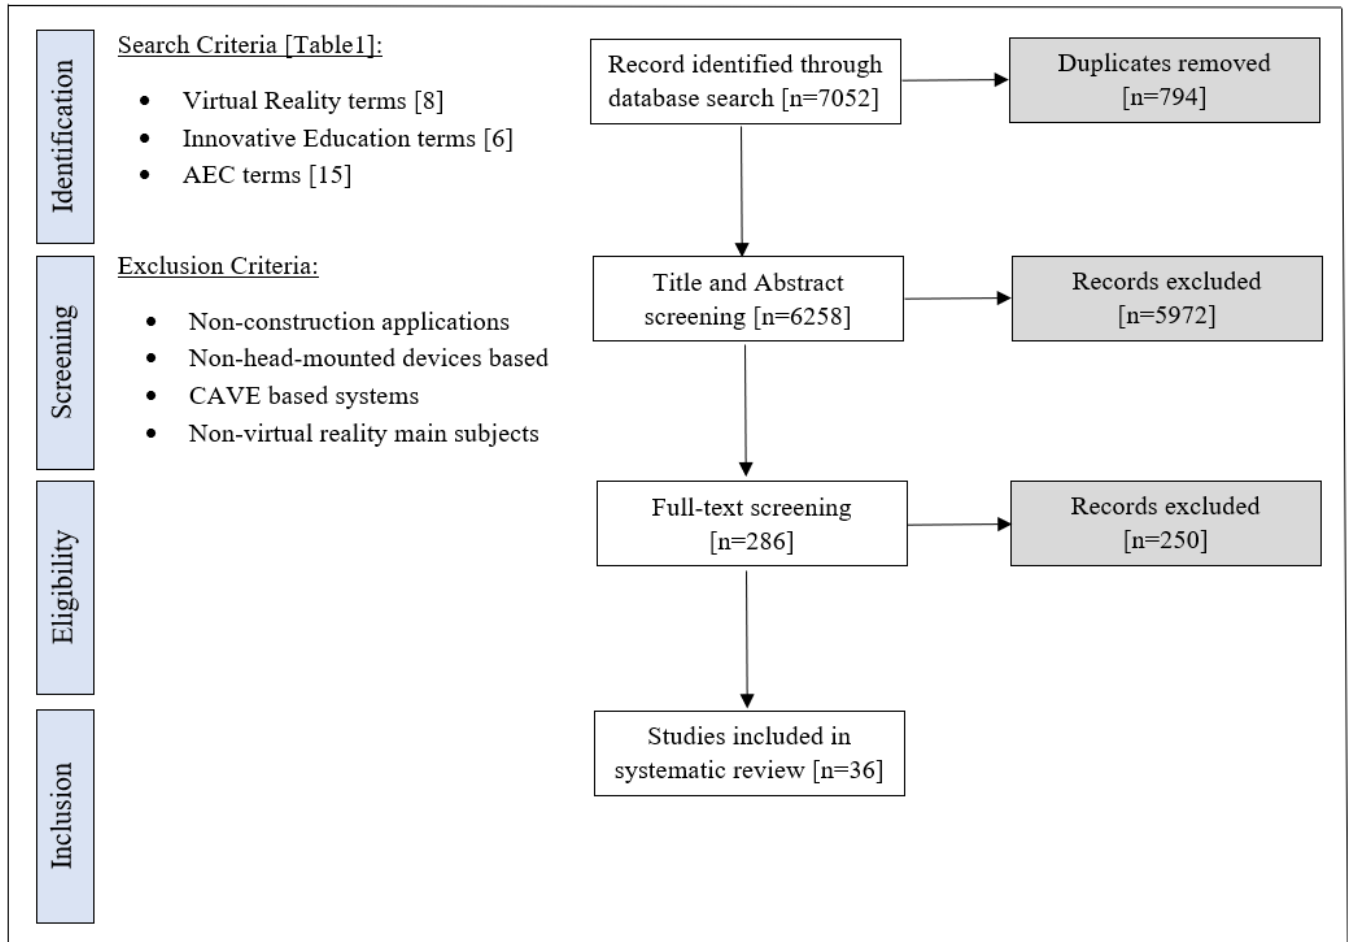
Identification

Search Criteria [Table1]:

- Virtual Reality terms [8]
- Innovative Education terms [6]
- AEC terms [15]

Record identified through database search [n=7052]

Duplicates removed [n=794]

Screening

Exclusion Criteria:

- Non-construction applications
- Non-head-mounted devices based
- CAVE based systems
- Non-virtual reality main subjects

Title and Abstract screening [n=6258]

Records excluded [n=5972]

Eligibility

Full-text screening [n=286]

Records excluded [n=250]

Inclusion

Studies included in systematic review [n=36]